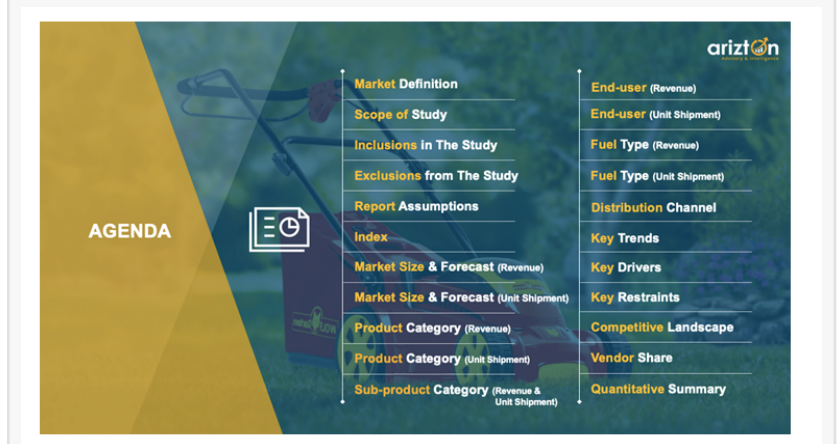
arizton
Advisory & Intelligence

AGENDA

Market Definition
Scope of Study
Inclusions in The Study
Exclusions from The Study
Report Assumptions
Index
Market Size & Forecast (Revenue)
Market Size & Forecast (Unit Shipment)
Product Category (Revenue)
Product Category (Unit Shipment)
Sub-product Category (Revenue & Unit Shipment)

End-user (Revenue)
End-user (Unit Shipment)
Fuel Type (Revenue)
Fuel Type (Unit Shipment)
Distribution Channel
Key Trends
Key Drivers
Key Restraints
Competitive Landscape
Vendor Share
Quantitative Summary